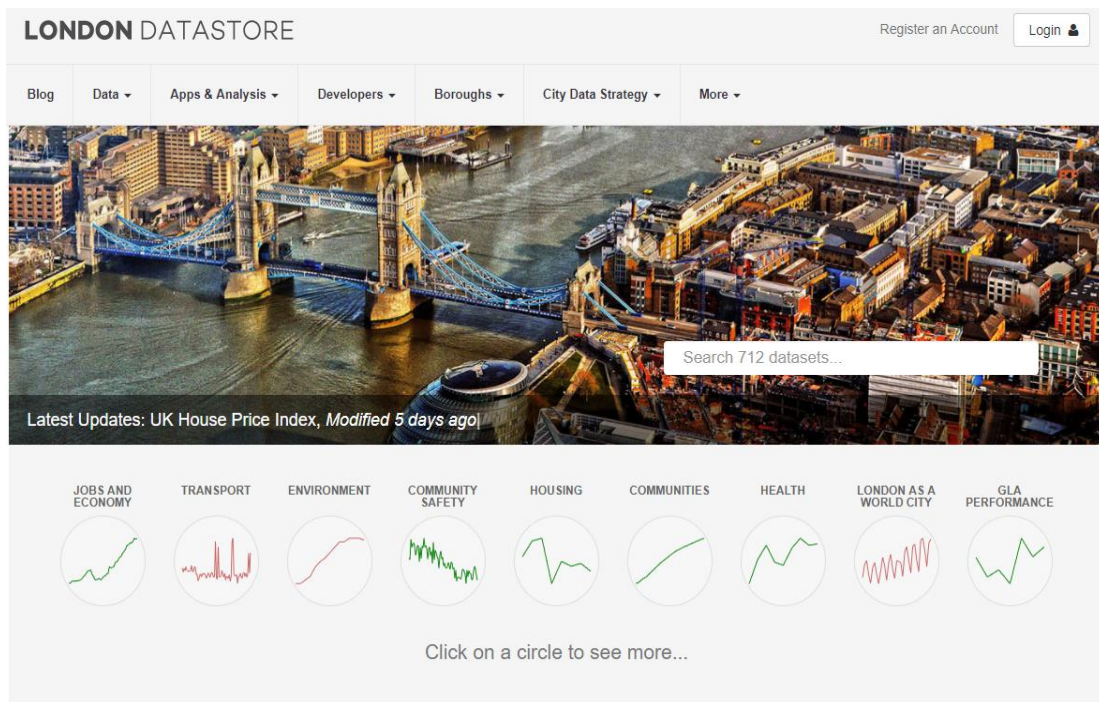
LONDON DATASTORE

Register an Account Login

Blog Data Apps & Analysis Developers Boroughs City Data Strategy More

Search 712 datasets...

Latest Updates: UK House Price Index, Modified 5 days ago|

JOBS AND ECONOMY

TRANSPORT

ENVIRONMENT

COMMUNITY SAFETY

HOUSING

COMMUNITIES

HEALTH

LONDON AS A WORLD CITY

GLA PERFORMANCE

Click on a circle to see more...